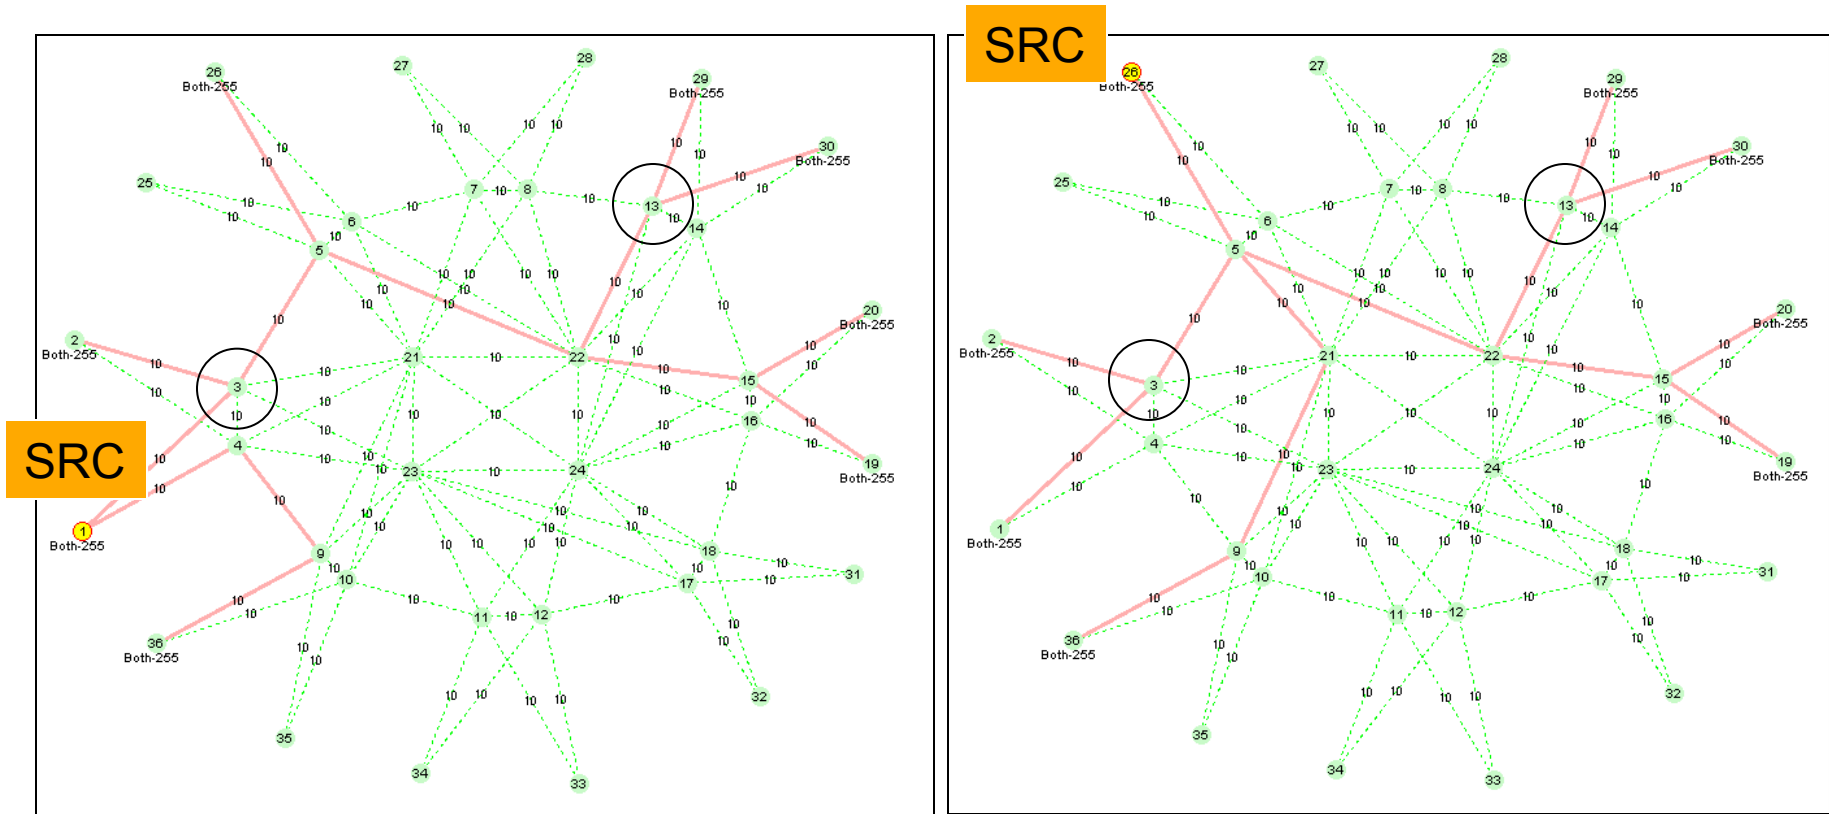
SRC

26
Both-255
27
28
29
Both-255
30
Both-255
25
6
7
8
13
14
5
2
Both-255
3
21
22
15
20
Both-255
16
19
Both-255
4
23
24
1
Both-255
9
10
18
17
31
11
12
36
Both-255
35
34
33
32

26
Both-255
27
28
29
Both-255
30
Both-255
25
6
7
8
13
14
5
2
Both-255
3
21
22
15
20
Both-255
16
19
Both-255
4
23
24
1
Both-255
9
10
18
17
31
11
12
36
Both-255
35
34
33
32